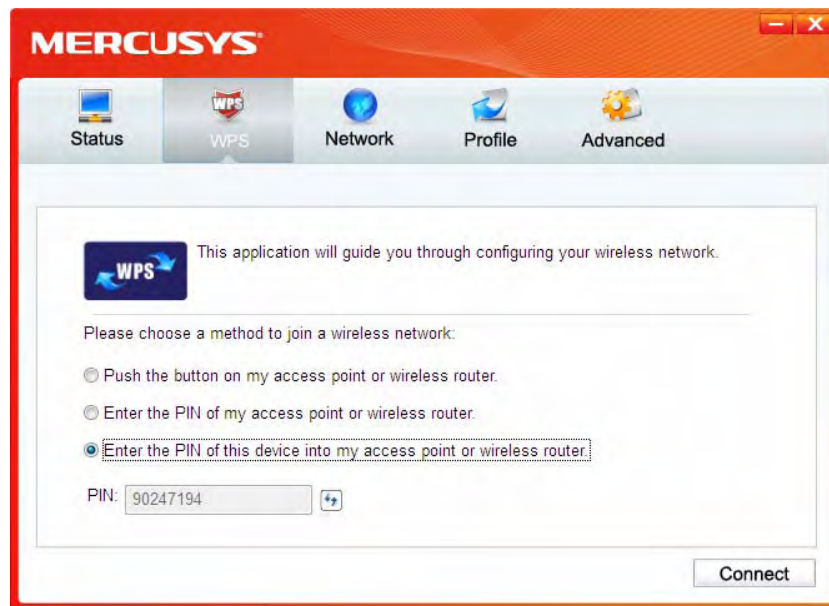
MERCUSYS

Status WPS Network Profile Advanced

WPS This application will guide you through configuring your wireless network.

Please choose a method to join a wireless network:

Push the button on my access point or wireless router.

Enter the PIN of my access point or wireless router.

Enter the PIN of this device into my access point or wireless router.

PIN: 90247194

Connect